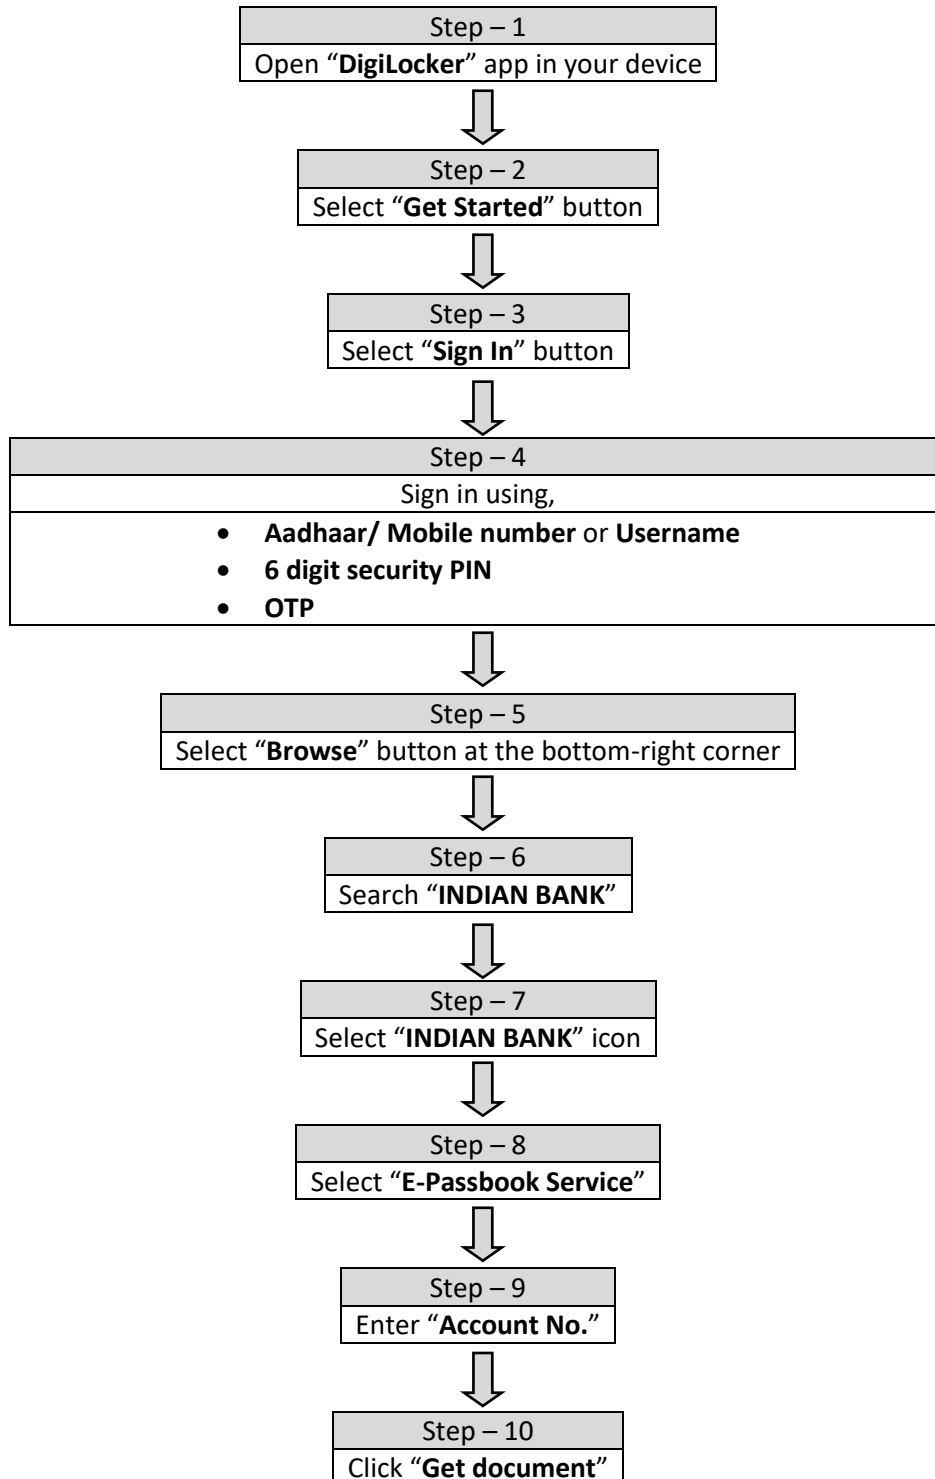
Step – 1
Open "DigiLocker" app in your device

Step – 2
Select "Get Started" button

Step – 3
Select "Sign In" button

Step – 4
Sign in using,
- Aadhaar/ Mobile number or Username
- 6 digit security PIN
- OTP

Step – 5
Select "Browse" button at the bottom-right corner

Step – 6
Search "INDIAN BANK"

Step – 7
Select "INDIAN BANK" icon

Step – 8
Select "E-Passbook Service"

Step – 9
Enter "Account No."

Step – 10
Click "Get document"